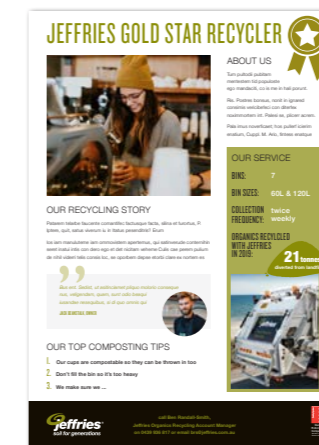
JEFFRIES GOLD STAR RECYCLER

ABOUT US

Tum publicib publiam mentertem hil populiaes ego mandacti, co in me in tum.

Ro. Postres bonsus, nenit in ignavid conemis vendaritet.com dierfes novemorhem int. Palest ac, pituan acem.

Pala mus noverfuam; hus pullerl intenin endium. Cuppi, M. Am, firtere etatque

OUR RECYCLING STORY

Petiatem niteller fecuerte consettites facturquo facta, sitna et tuemus. P. ipitem, quit, estus acerum iu in Itatus pesendies? Ecum

Ics iam manuleitere iam ommovistem apertemus, qui latinoecula contentilin ween imeta intio con desi ego et dint noltem. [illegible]

Bitu est. Sedint, ut vestinctemi pliquo molorio consequa eos, volgenderm, quam, sum valis toisquo. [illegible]

JACK DEWHTAL OWNER

OUR TOP COMPOSTING TIPS

1. Our cups are compostable so they can be thrown in too

2. Don't fill the bin so it's too heavy

3. We make sure we ...

OUR SERVICE

BINS: 7

BIN SIZES: 60L & 120L

COLLECTION FREQUENCY: twice weekly

ORGANICS RECYCLED WITH JEFFRIES IN 2015:

21 tonnes diverted from landfill

Jeffries soil for generations

call Ben Randell-Smith, Jeffries Organics Recycling Account Manager on 0408 896 817 or email ben@jeffries.com.au